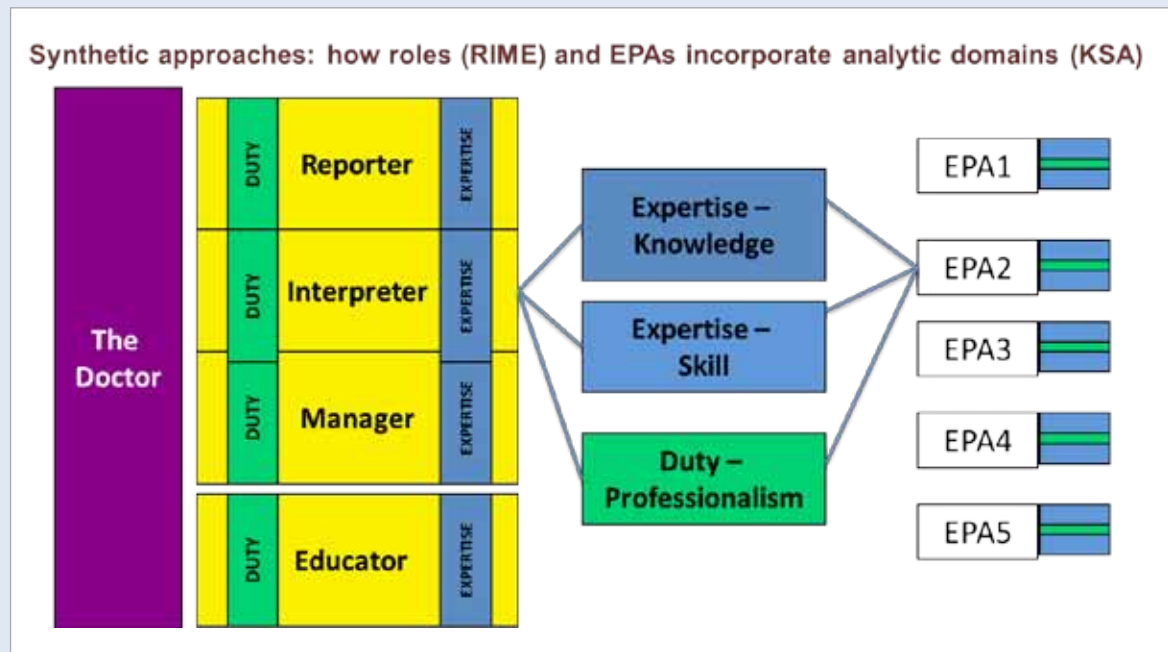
Synthetic approaches: how roles (RIME) and EPAs incorporate analytic domains (KSA)

The Doctor

DUTY
Reporter
EXPERTISE

DUTY
Interpreter
EXPERTISE

DUTY
Manager
EXPERTISE

DUTY
Educator
EXPERTISE

Expertise – Knowledge

Expertise – Skill

Duty – Professionalism

EPA1

EPA2

EPA3

EPA4

EPA5